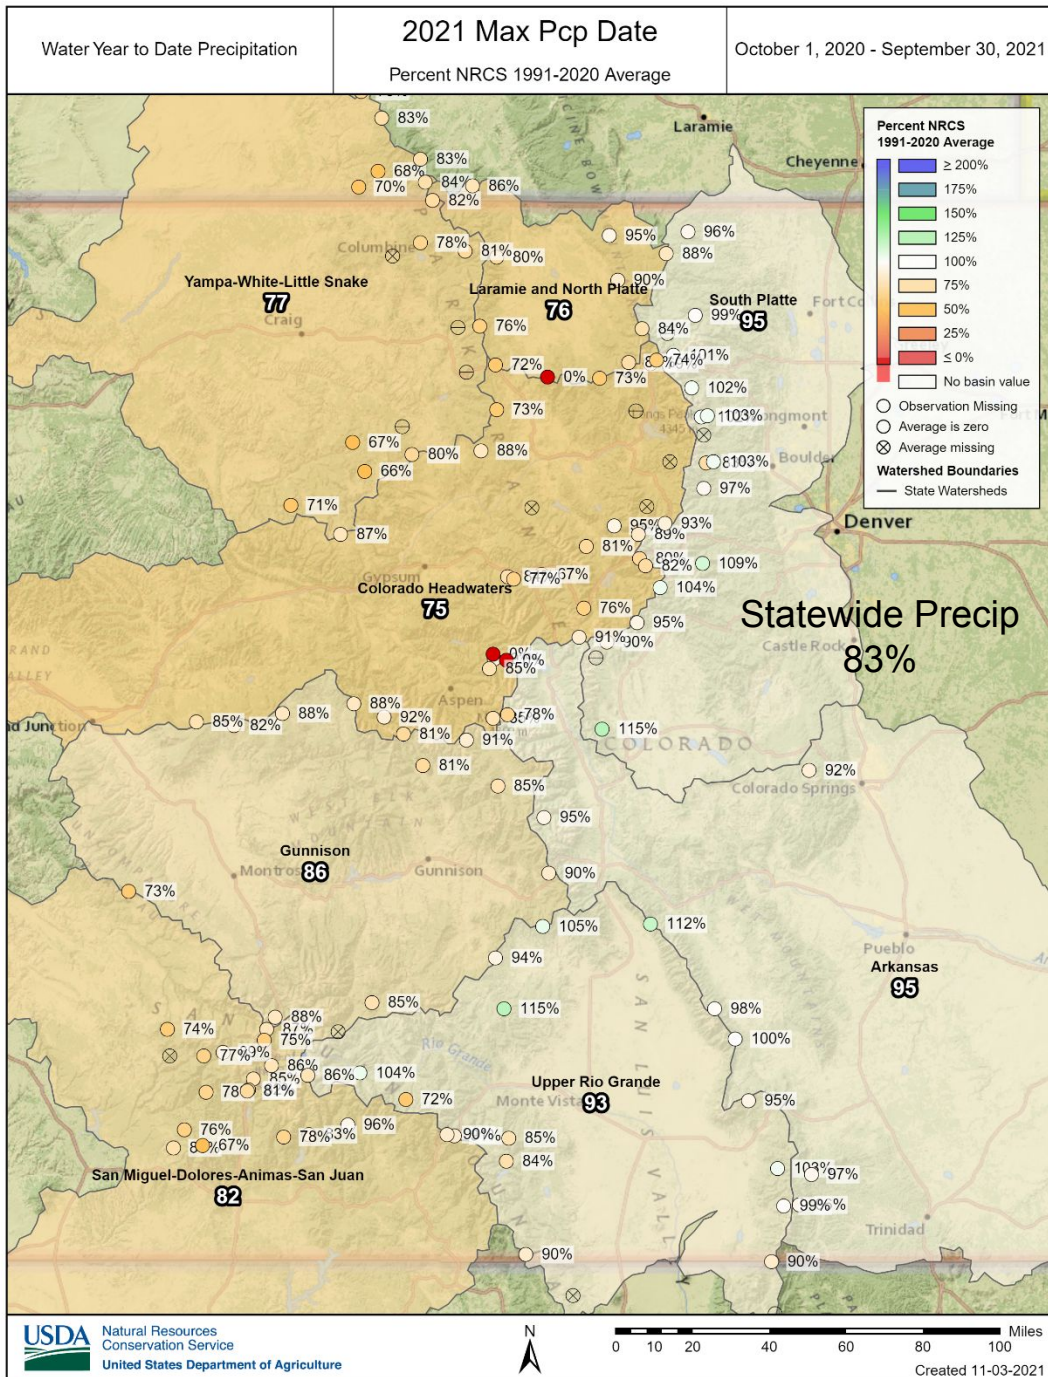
Water Year to Date Precipitation

2021 Max Pcp Date
Percent NRCS 1991-2020 Average

October 1, 2020 - September 30, 2021

Percent NRCS 1991-2020 Average
≥ 200%
175%
150%
125%
100%
75%
50%
25%
≤ 0%
No basin value
Observation Missing
Average is zero
Average missing
Watershed Boundaries
State Watersheds

Laramie
Cheyenne
Fort Co
Boulder
Longmont
Denver
Castle Rock
Colorado Springs
Pueblo
Trinidad
Monte Vista
Gunnison
Montrose
Aspen
Gypsum
Craig
Columbine
COLORADO
Rio Grande

Yampa-White-Little Snake
77
Laramie and North Platte
76
South Platte
95
Colorado Headwaters
75
Gunnison
86
Arkansas
95
Upper Rio Grande
93
San Miguel-Dolores-Animas-San Juan
82

Statewide Precip
83%

83%
83%
68%
70%
84%
86%
82%
78%
81%
80%
95%
96%
88%
90%
76%
84%
99%
72%
0%
73%
74%
101%
102%
103%
73%
67%
80%
88%
66%
103%
97%
71%
87%
95%
93%
89%
81%
80%
82%
109%
77%
67%
104%
76%
95%
91%
90%
0%
85%
85%
82%
88%
88%
92%
81%
91%
78%
115%
81%
92%
85%
95%
73%
90%
105%
112%
94%
85%
74%
88%
75%
77%
86%
104%
86%
81%
78%
72%
115%
98%
100%
95%
76%
67%
78%
96%
90%
85%
84%
103%
97%
99%
90%
90%

USDA Natural Resources Conservation Service
United States Department of Agriculture

N
Miles
0 10 20 40 60 80 100
Created 11-03-2021